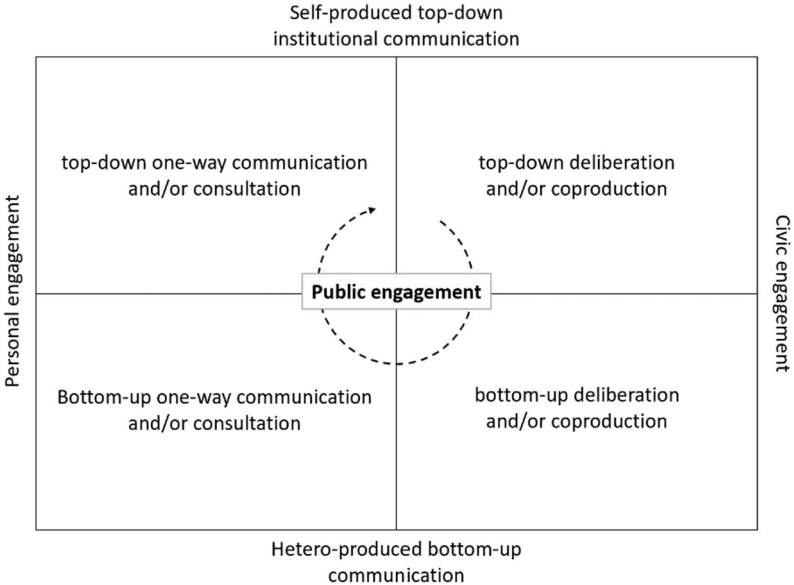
Self-produced top-down institutional communication

Personal engagement

Civic engagement

top-down one-way communication and/or consultation

top-down deliberation and/or coproduction

Public engagement

Bottom-up one-way communication and/or consultation

bottom-up deliberation and/or coproduction

Hetero-produced bottom-up communication